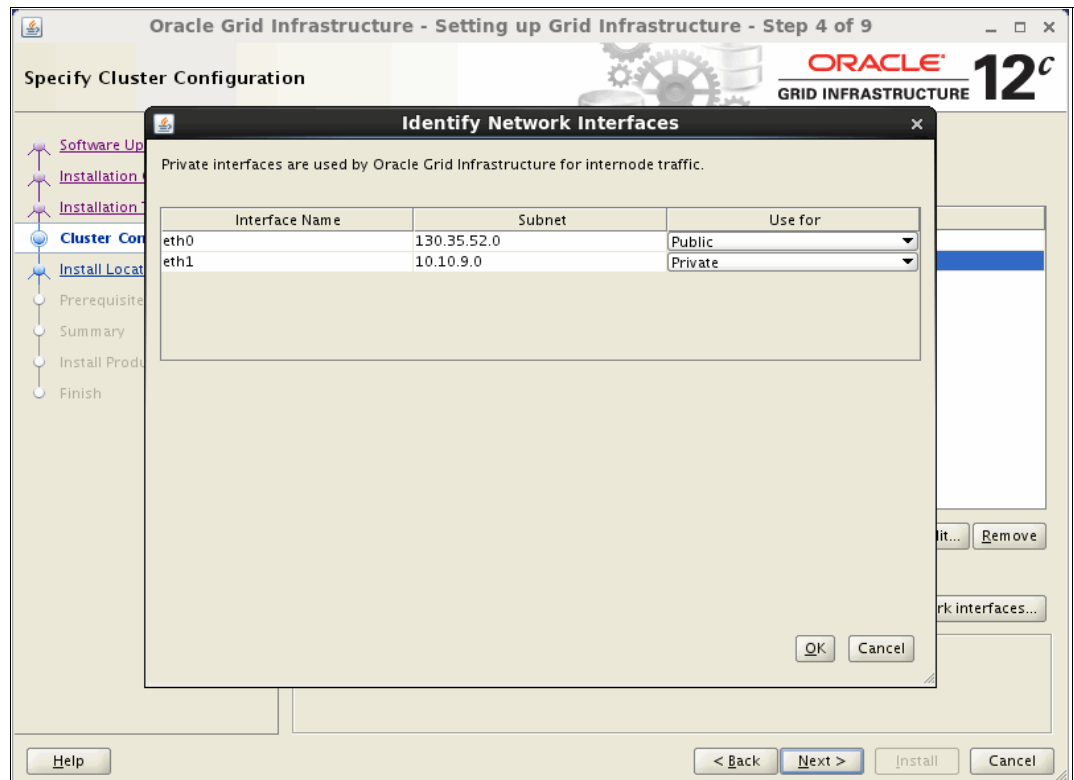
Oracle Grid Infrastructure - Setting up Grid Infrastructure - Step 4 of 9

Specify Cluster Configuration

ORACLE GRID INFRASTRUCTURE 12$^{c}$

Software Up
Installation
Installation
Cluster Con
Install Locat
Prerequisite
Summary
Install Produ
Finish

Identify Network Interfaces

Private interfaces are used by Oracle Grid Infrastructure for internode traffic.

| Interface Name | Subnet | Use for |
|---|---|---|
| eth0 | 130.35.52.0 | Public |
| eth1 | 10.10.9.0 | Private |

OK Cancel

lit... Remove

rk interfaces...

Help

< Back Next > Install Cancel